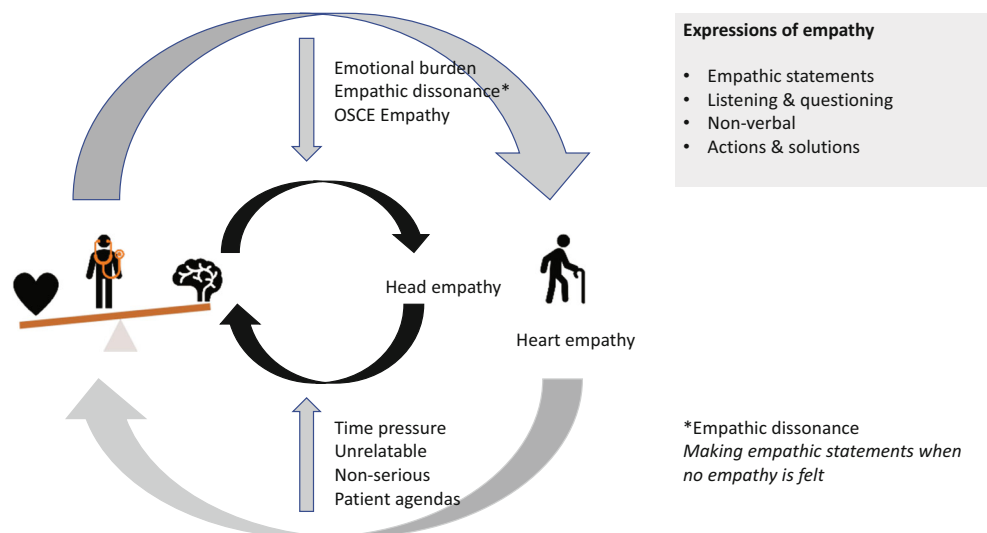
Emotional burden
Empathic dissonance*
OSCE Empathy

Expressions of empathy

- Empathic statements
- Listening & questioning
- Non-verbal
- Actions & solutions

Head empathy

Heart empathy

Time pressure
Unrelatable
Non-serious
Patient agendas

*Empathic dissonance
*Making empathic statements when no empathy is felt*